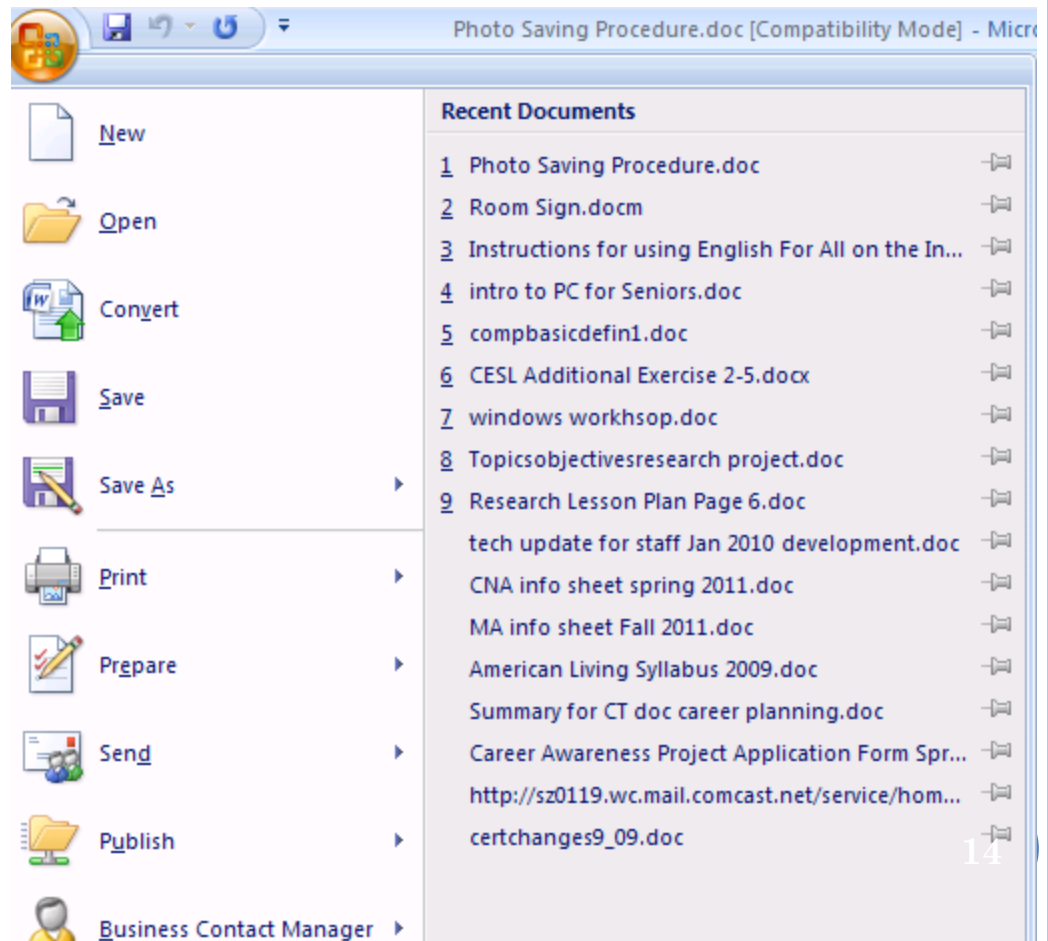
Photo Saving Procedure.doc [Compatibility Mode] - Micro

New

Open

Convert

Save

Save As

Print

Prepare

Send

Publish

Business Contact Manager

Recent Documents

1 Photo Saving Procedure.doc
2 Room Sign.docm
3 Instructions for using English For All on the In...
4 intro to PC for Seniors.doc
5 compbasicdefin1.doc
6 CESL Additional Exercise 2-5.docx
7 windows workhsop.doc
8 Topicsobjectivesresearch project.doc
9 Research Lesson Plan Page 6.doc
tech update for staff Jan 2010 development.doc
CNA info sheet spring 2011.doc
MA info sheet Fall 2011.doc
American Living Syllabus 2009.doc
Summary for CT doc career planning.doc
Career Awareness Project Application Form Spr...
http://sz0119.wc.mail.comcast.net/service/hom...
certchanges9_09.doc

14